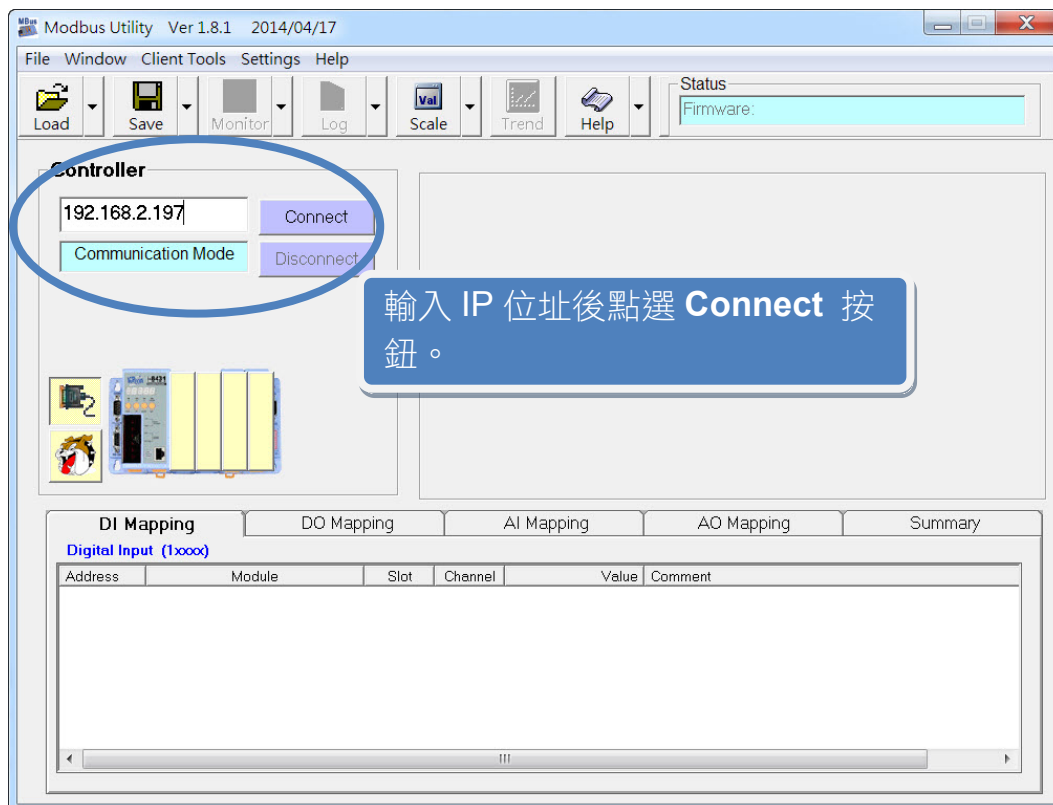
Modbus Utility Ver 1.8.1 2014/04/17

File Window Client Tools Settings Help

Load Save Monitor Log Scale Trend Help

Status
Firmware:

Controller
192.168.2.197
Connect
Communication Mode
Disconnect

輸入 IP 位址後點選 **Connect** 按鈕。

DI Mapping DO Mapping AI Mapping AO Mapping Summary

Digital Input (1xxxx)

| Address | Module | Slot | Channel | Value | Comment |
|---|---|---|---|---|---|